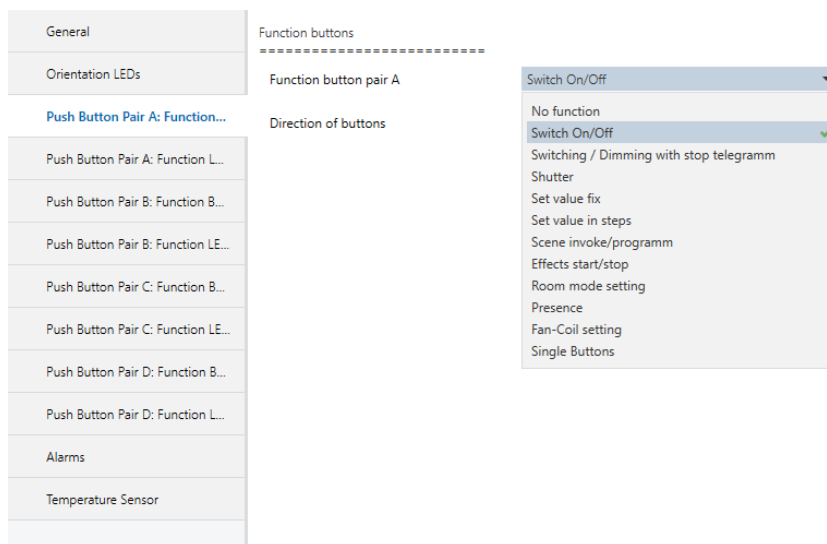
General

Orientation LEDs

Push Button Pair A: Function...

Push Button Pair A: Function L...

Push Button Pair B: Function B...

Push Button Pair B: Function LE...

Push Button Pair C: Function B...

Push Button Pair C: Function LE...

Push Button Pair D: Function B...

Push Button Pair D: Function L...

Alarms

Temperature Sensor

Function buttons
==========================

Function button pair A

Switch On/Off

Direction of buttons

No function
Switch On/Off
Switching / Dimming with stop telegramm
Shutter
Set value fix
Set value in steps
Scene invoke/programm
Effects start/stop
Room mode setting
Presence
Fan-Coil setting
Single Buttons